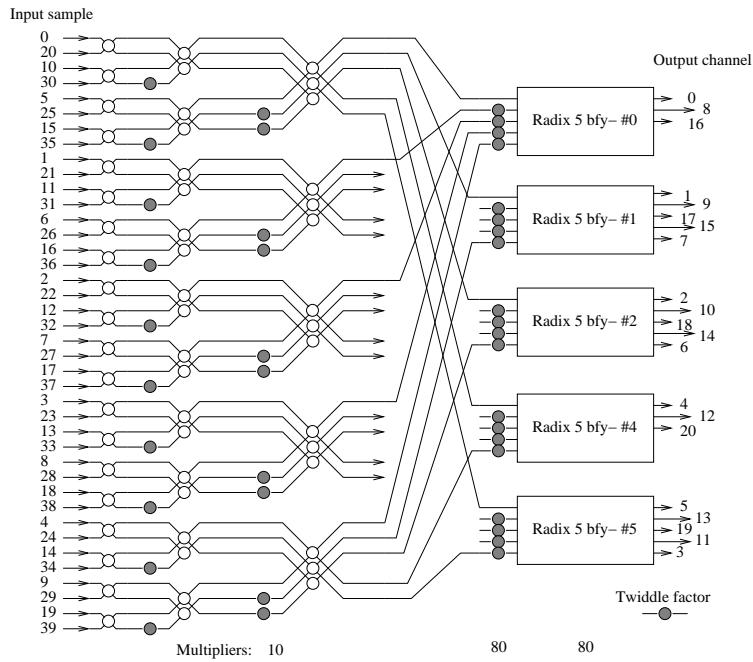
Input sample

0
20
10
30
5
25
15
35
1
21
11
31
6
26
16
36
2
22
12
32
7
27
17
37
3
23
13
33
8
28
18
38
4
24
14
34
9
29
19
39

Output channel

Radix 5 bfy– #0
0
8
16

Radix 5 bfy– #1
1
9
17
15
7

Radix 5 bfy– #2
2
10
18
14
6

Radix 5 bfy– #4
4
12
20

Radix 5 bfy– #5
5
13
19
11
3

Twiddle factor

Multipliers: 10

80

80